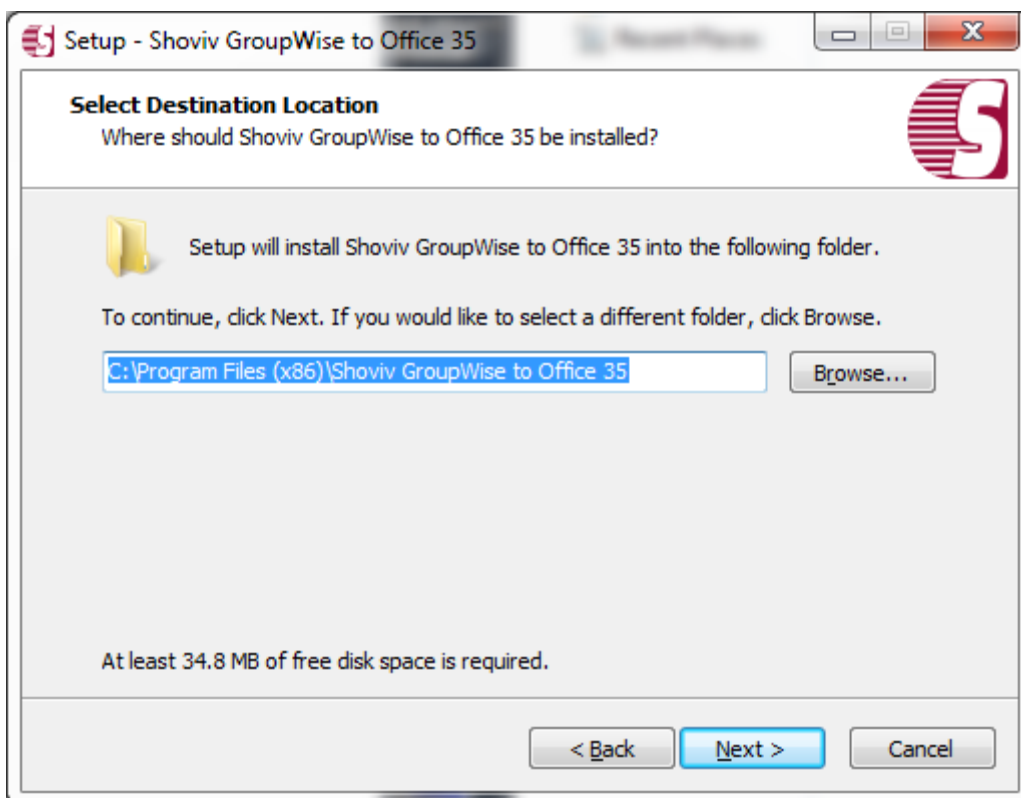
Setup - Shoviv GroupWise to Office 35

Select Destination Location
Where should Shoviv GroupWise to Office 35 be installed?

Setup will install Shoviv GroupWise to Office 35 into the following folder.

To continue, click Next. If you would like to select a different folder, click Browse.

C:\Program Files (x86)\Shoviv GroupWise to Office 35

Browse...

At least 34.8 MB of free disk space is required.

< Back

Next >

Cancel